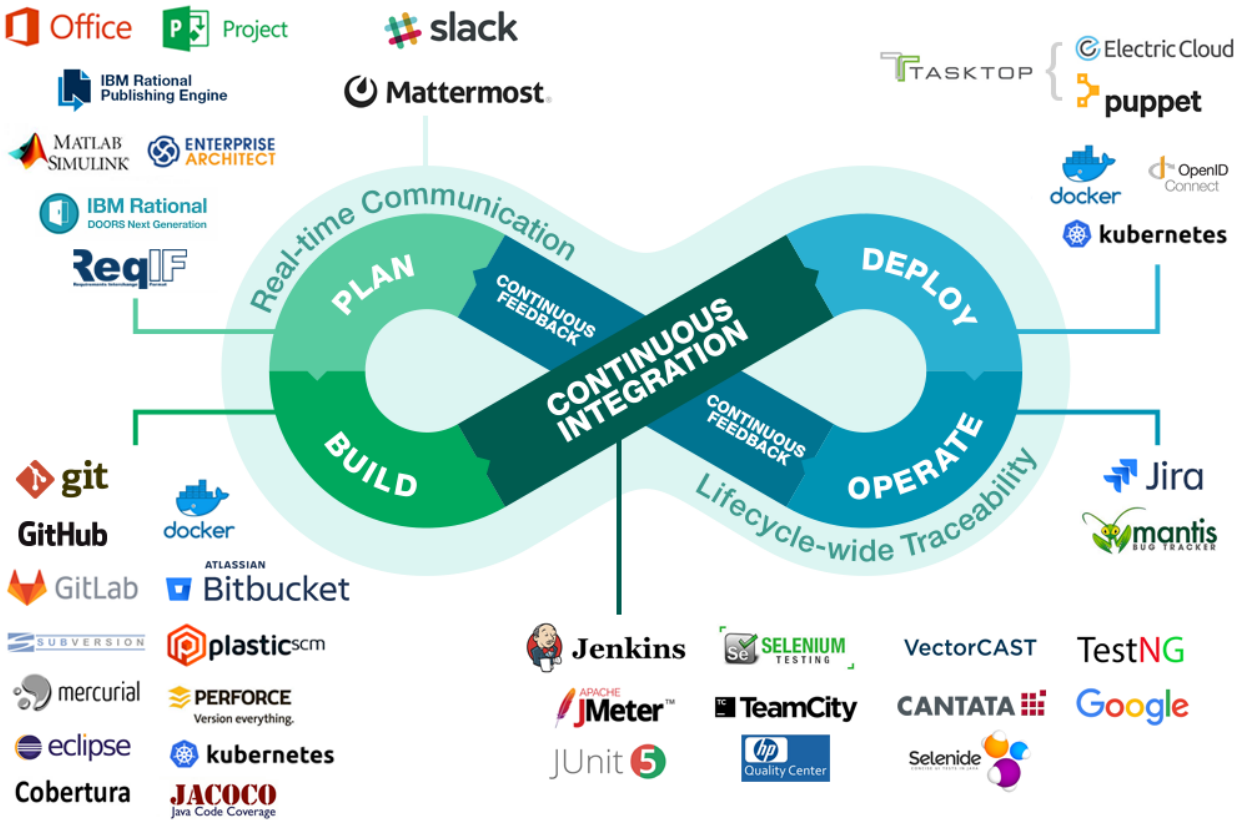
Office
Project
IBM Rational Publishing Engine
MATLAB SIMULINK
ENTERPRISE ARCHITECT
IBM Rational DOORS Next Generation
ReqIF

slack
Mattermost

TASKTOP
Electric Cloud
puppet
docker
OpenID Connect
kubernetes

Real-time Communication
PLAN
CONTINUOUS FEEDBACK
CONTINUOUS INTEGRATION
DEPLOY
BUILD
CONTINUOUS FEEDBACK
OPERATE
Lifecycle-wide Traceability

git
GitHub
docker
GitLab
ATLASSIAN Bitbucket
SUBVERSION
plasticscm
mercurial
PERFORCE Version everything.
eclipse
kubernetes
Cobertura
JACOCO Java Code Coverage

Jira
mantis BUG TRACKER

Jenkins
SELENIUM TESTING
VectorCAST
TestNG
APACHE JMeter™
TeamCity
CANTATA
Google
JUnit 5
hp Quality Center
Selenide